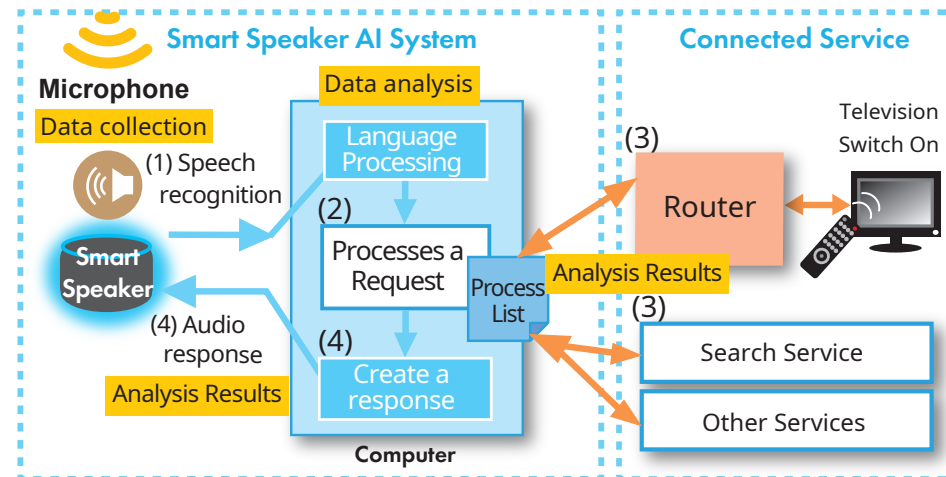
Smart Speaker AI System

Connected Service

Microphone

Data collection

Data analysis

Language Processing

(1) Speech recognition

Smart Speaker

(2)

Processes a Request

Process List

(3)

Router

Television Switch On

Analysis Results

(3)

Search Service

Other Services

(4) Audio response

(4)

Create a response

Analysis Results

Computer